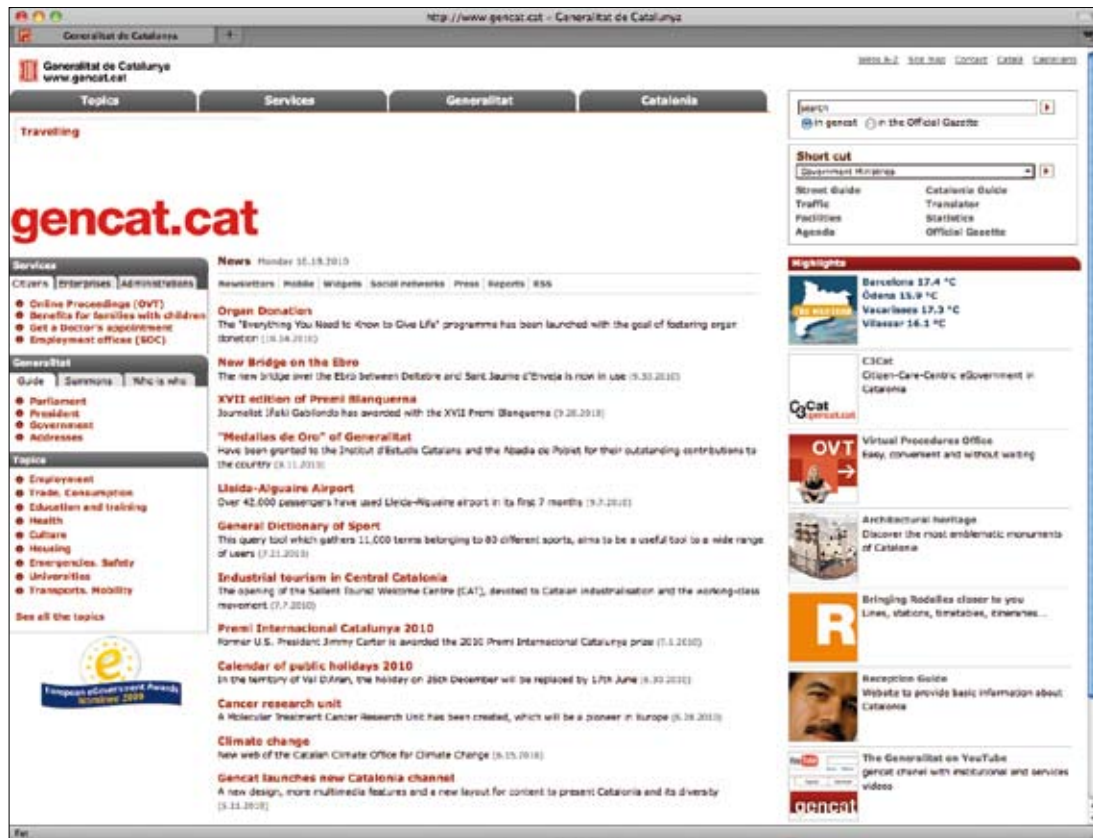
http://www.gencat.cat - Generalitat de Catalunya

Generalitat de Catalunya

Generalitat de Catalunya
www.gencat.cat

Index A-Z Site map Contact Català Castellano

Topics Services Generalitat Catalonia

Travelling

gencat.cat

search
in gencat in the Official Gazette

Short cut
Government Ministries
Street Guide Catalonia Guide
Traffic Translator
Facilities Statistics
Agenda Official Gazette

Highlights

Services
Citizens Enterprises Administrations
Online Proceedings (OVT)
Benefits for families with children
Get a Doctor's appointment
Employment offices (SOC)

Generalitat
Guide Summons Who is who
Parliament
President
Government
Addresses

Topics
Employment
Trade. Consumption
Education and training
Health
Culture
Housing
Emergencies. Safety
Universities
Transports. Mobility

See all the topics

European eGovernment Awards Winner 2009

News Monday 18.10.2010

Newsletters Mobile Widgets Social networks Press Reports RSS

Organ Donation
The "Everything You Need to Know to Give Life" programme has been launched with the goal of fostering organ donation (18.10.2010)

New Bridge on the Ebro
The new bridge over the Ebro between Deltebre and Sant Jaume d'Enveja is now in use (9.10.2010)

XVII edition of Premi Blanquerna
Journalist Iñaki Gabilondo has awarded with the XVII Premi Blanquerna (9.10.2010)

"Medallas de Oro" of Generalitat
Have been granted to the Institut d'Estudis Catalans and the Abadia de Poblet for their outstanding contributions to the country (8.11.2010)

Lleida-Alguaire Airport
Over 42.000 passengers have used Lleida-Alguaire airport in its first 7 months (9.7.2010)

General Dictionary of Sport
This query tool which gathers 11,000 terms belonging to 80 different sports, aims to be a useful tool to a wide range of users (7.21.2010)

Industrial tourism in Central Catalonia
The opening of the Sallent Tourist Welcome Centre (CAT), devoted to Catalan industrialisation and the working-class movement (7.7.2010)

Premi Internacional Catalunya 2010
Former U.S. President Jimmy Carter is awarded the 2010 Premi Internacional Catalunya prize (7.1.2010)

Calendar of public holidays 2010
In the territory of Val D'Aran, the holiday on 26th December will be replaced by 17th June (6.30.2010)

Cancer research unit
A Molecular Treatment Cancer Research Unit has been created, which will be a pioneer in Europe (6.28.2010)

Climate change
New web of the Catalan Climate Office for Climate Change (6.15.2010)

Gencat launches new Catalonia channel
A new design, more multimedia features and a new layout for content to present Catalonia and its diversity (6.11.2010)

Barcelona 17.4 °C
Òdena 15.9 °C
Vacarisses 17.3 °C
Vilassar 16.1 °C

C3Cat
Citizen-Care-Centric eGovernment in Catalonia

C3Cat gencat.cat

OVT
Virtual Procedures Office
Easy, convenient and without waiting

Architectural heritage
Discover the most emblematic monuments of Catalonia

R
Bringing Rodalies closer to you
Lines, stations, timetables, itineraries...

Reception Guide
Website to provide basic information about Catalonia

The Generalitat on YouTube
gencat chanel with institutional and services videos

gencat

Fet